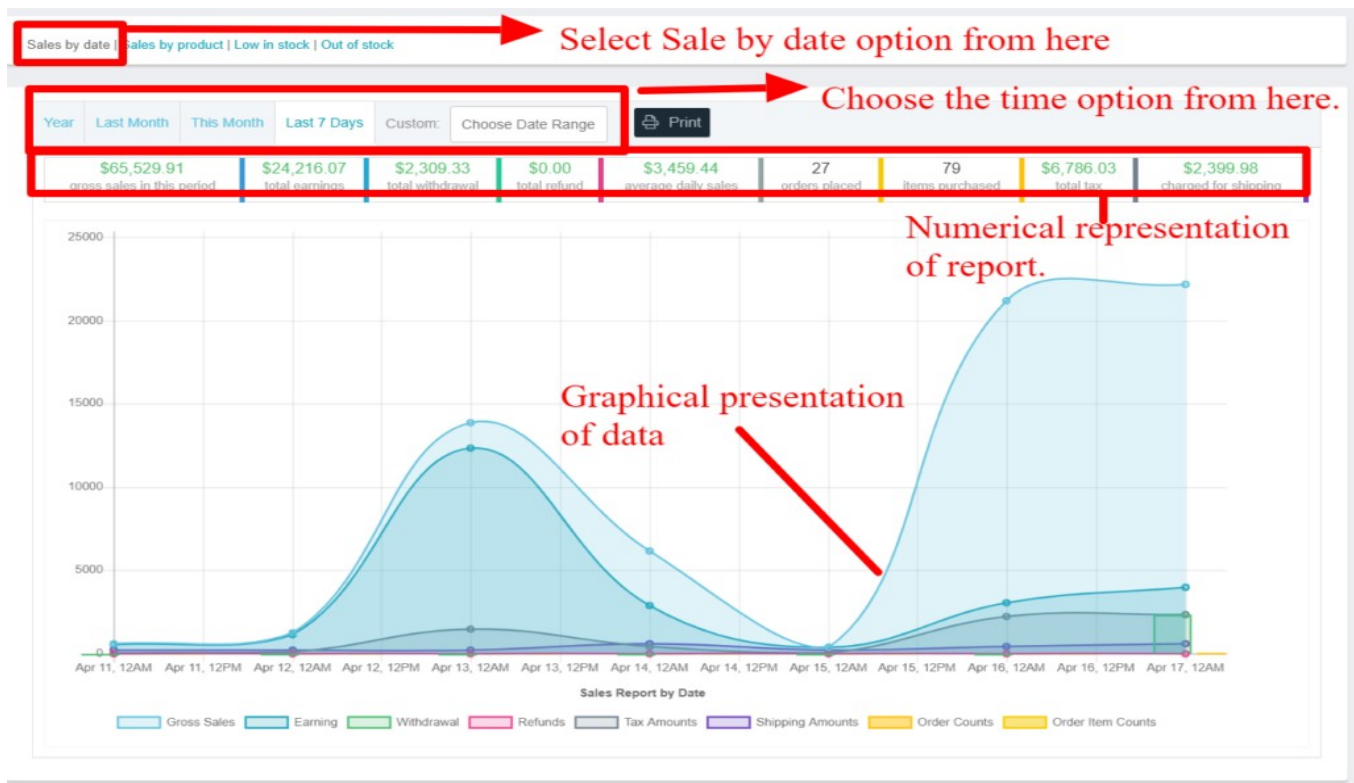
Sales by date | Sales by product | Low in stock | Out of stock

Select Sale by date option from here

Year | Last Month | This Month | Last 7 Days | Custom: Choose Date Range | Print

Choose the time option from here.

| $65,529.91 gross sales in this period | $24,216.07 total earnings | $2,309.33 total withdrawal | $0.00 total refund | $3,459.44 average daily sales | 27 orders placed | 79 items purchased | $6,786.03 total tax | $2,399.98 charged for shipping |
|---|---|---|---|---|---|---|---|---|

Numerical representation of report.

25000
20000
15000
10000
5000
0

Graphical presentation of data

Apr 11, 12AM Apr 11, 12PM Apr 12, 12AM Apr 12, 12PM Apr 13, 12AM Apr 13, 12PM Apr 14, 12AM Apr 14, 12PM Apr 15, 12AM Apr 15, 12PM Apr 16, 12AM Apr 16, 12PM Apr 17, 12AM

Sales Report by Date

Gross Sales Earning Withdrawal Refunds Tax Amounts Shipping Amounts Order Counts Order Item Counts